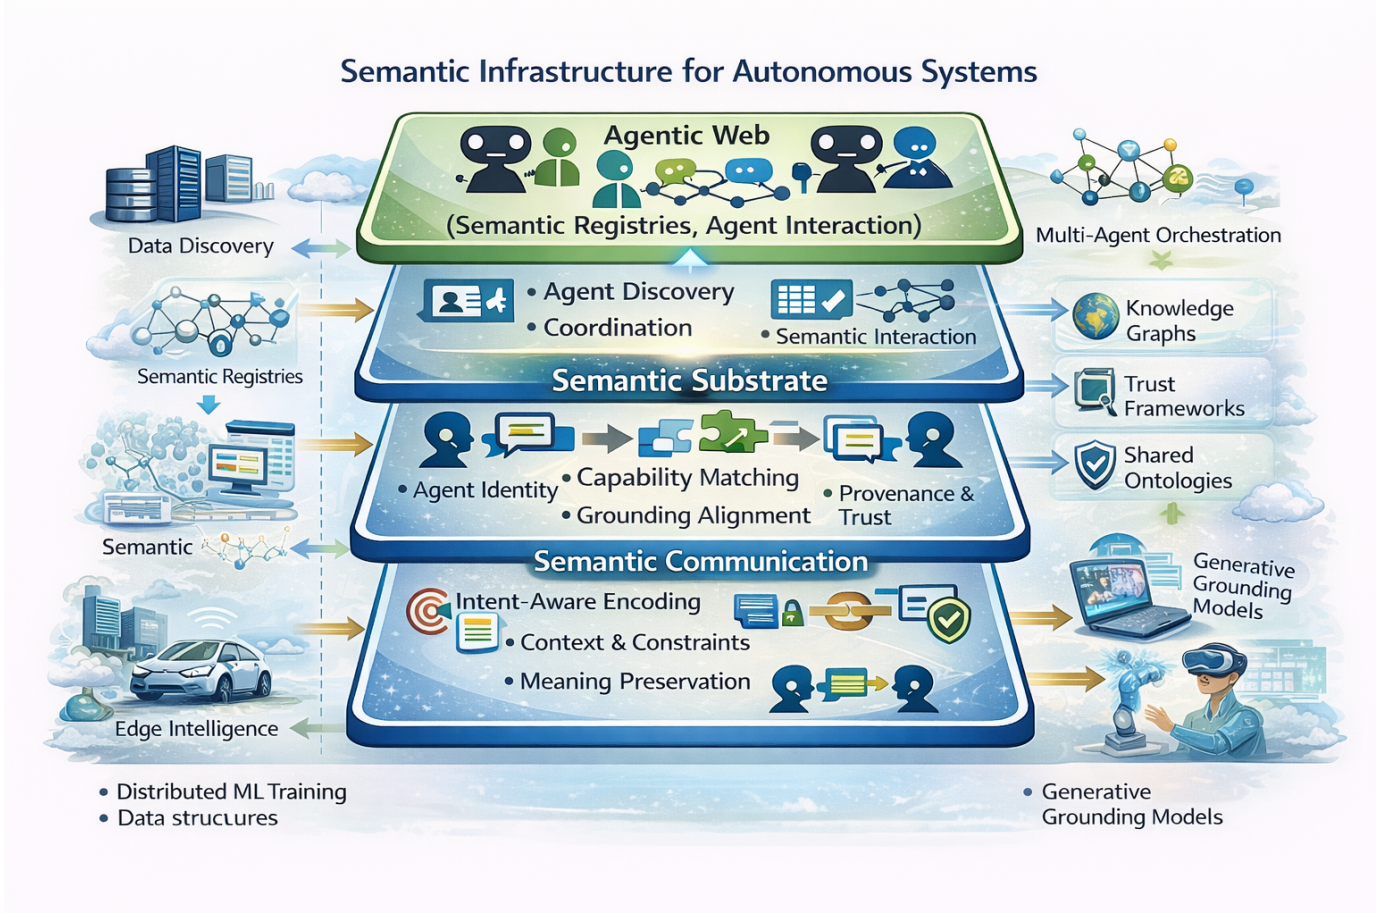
Semantic Infrastructure for Autonomous Systems

Agentic Web

(Semantic Registries, Agent Interaction)

Data Discovery

Multi-Agent Orchestration

• Agent Discovery
• Coordination

• Semantic Interaction

Semantic Substrate

Semantic Registries

Knowledge Graphs

Trust Frameworks

Shared Ontologies

• Agent Identity

• Capability Matching
• Grounding Alignment

• Provenance & Trust

Semantic

Semantic Communication

Generative Grounding Models

Intent-Aware Encoding

• Context & Constraints

• Meaning Preservation

Edge Intelligence

• Distributed ML Training
• Data strucıures

• Generative Grounding Models